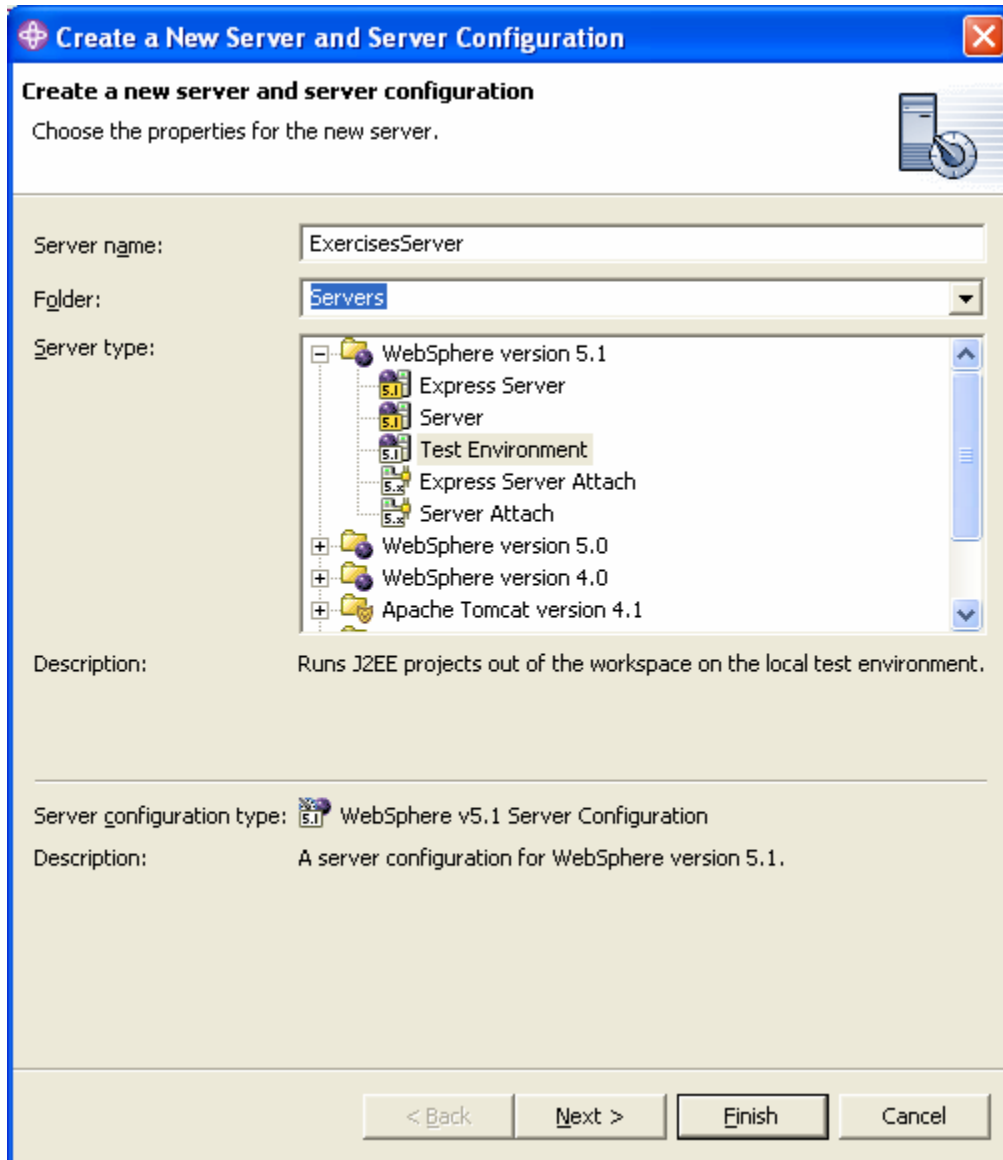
Create a New Server and Server Configuration

Create a new server and server configuration

Choose the properties for the new server.

Server name: ExercisesServer

Folder: Servers

Server type:
WebSphere version 5.1
Express Server
Server
Test Environment
Express Server Attach
Server Attach
WebSphere version 5.0
WebSphere version 4.0
Apache Tomcat version 4.1

Description: Runs J2EE projects out of the workspace on the local test environment.

Server configuration type: WebSphere v5.1 Server Configuration

Description: A server configuration for WebSphere version 5.1.

< Back
Next >
Finish
Cancel